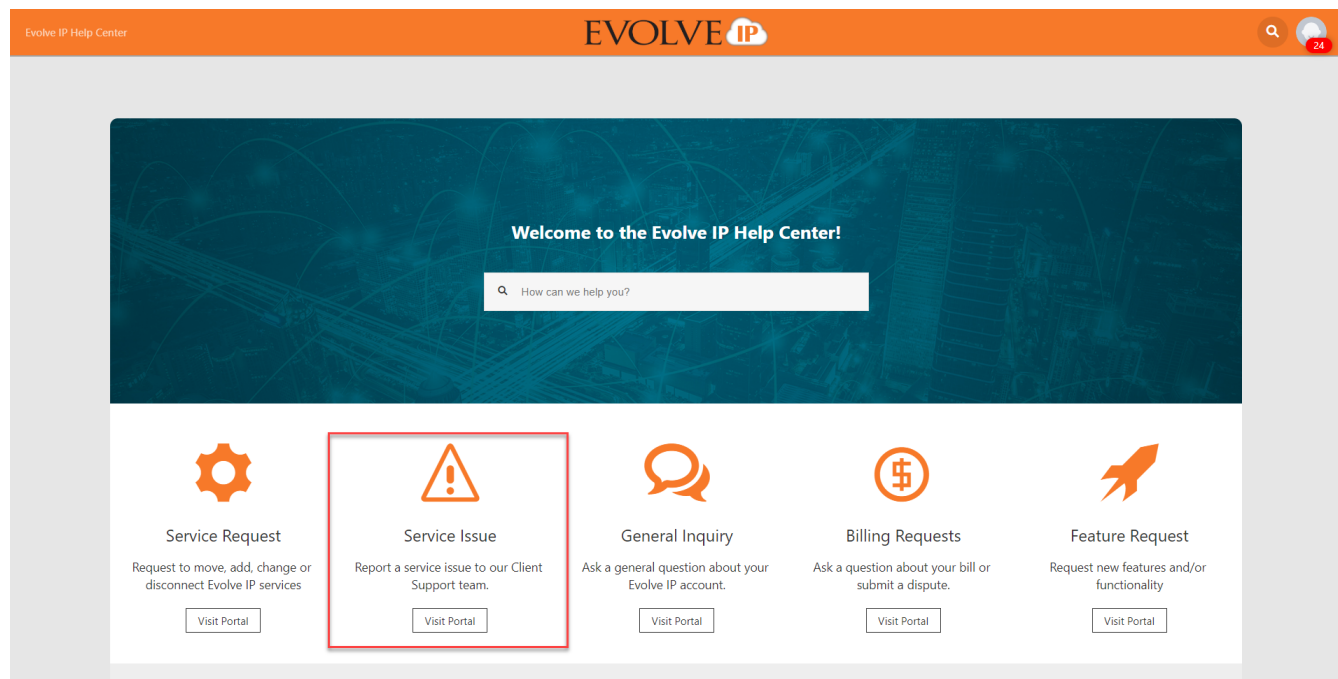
Evolve IP Help Center

EVOLVE IP

24

Welcome to the Evolve IP Help Center!

How can we help you?

Service Request

Request to move, add, change or disconnect Evolve IP services

Visit Portal

Service Issue

Report a service issue to our Client Support team.

Visit Portal

General Inquiry

Ask a general question about your Evolve IP account.

Visit Portal

Billing Requests

Ask a question about your bill or submit a dispute.

Visit Portal

Feature Request

Request new features and/or functionality

Visit Portal